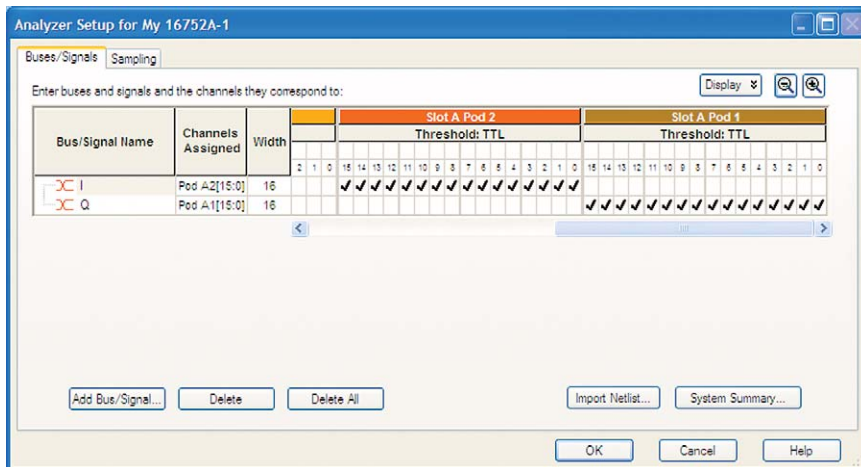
Analyzer Setup for My 16752A-1

Buses/Signals | Sampling

Enter buses and signals and the channels they correspond to:

Display

| Bus/Signal Name | Channels Assigned | Width | 2 | 1 | 0 | Slot A Pod 2 Threshold: TTL 15 | 14 | 13 | 12 | 11 | 10 | 9 | 8 | 7 | 6 | 5 | 4 | 3 | 2 | 1 | 0 | Slot A Pod 1 Threshold: TTL 15 | 14 | 13 | 12 | 11 | 10 | 9 | 8 | 7 | 6 | 5 | 4 | 3 | 2 | 1 | 0 |
|---|---|---|---|---|---|---|---|---|---|---|---|---|---|---|---|---|---|---|---|---|---|---|---|---|---|---|---|---|---|---|---|---|---|---|---|---|---|
| I | Pod A2[15:0] | 16 | | | | ✓ | ✓ | ✓ | ✓ | ✓ | ✓ | ✓ | ✓ | ✓ | ✓ | ✓ | ✓ | ✓ | ✓ | ✓ | ✓ | | | | | | | | | | | | | | | | |
| Q | Pod A1[15:0] | 16 | | | | | | | | | | | | | | | | | | | | ✓ | ✓ | ✓ | ✓ | ✓ | ✓ | ✓ | ✓ | ✓ | ✓ | ✓ | ✓ | ✓ | ✓ | ✓ | ✓ |

Add Bus/Signal... | Delete | Delete All | Import Netlist... | System Summary...

OK | Cancel | Help